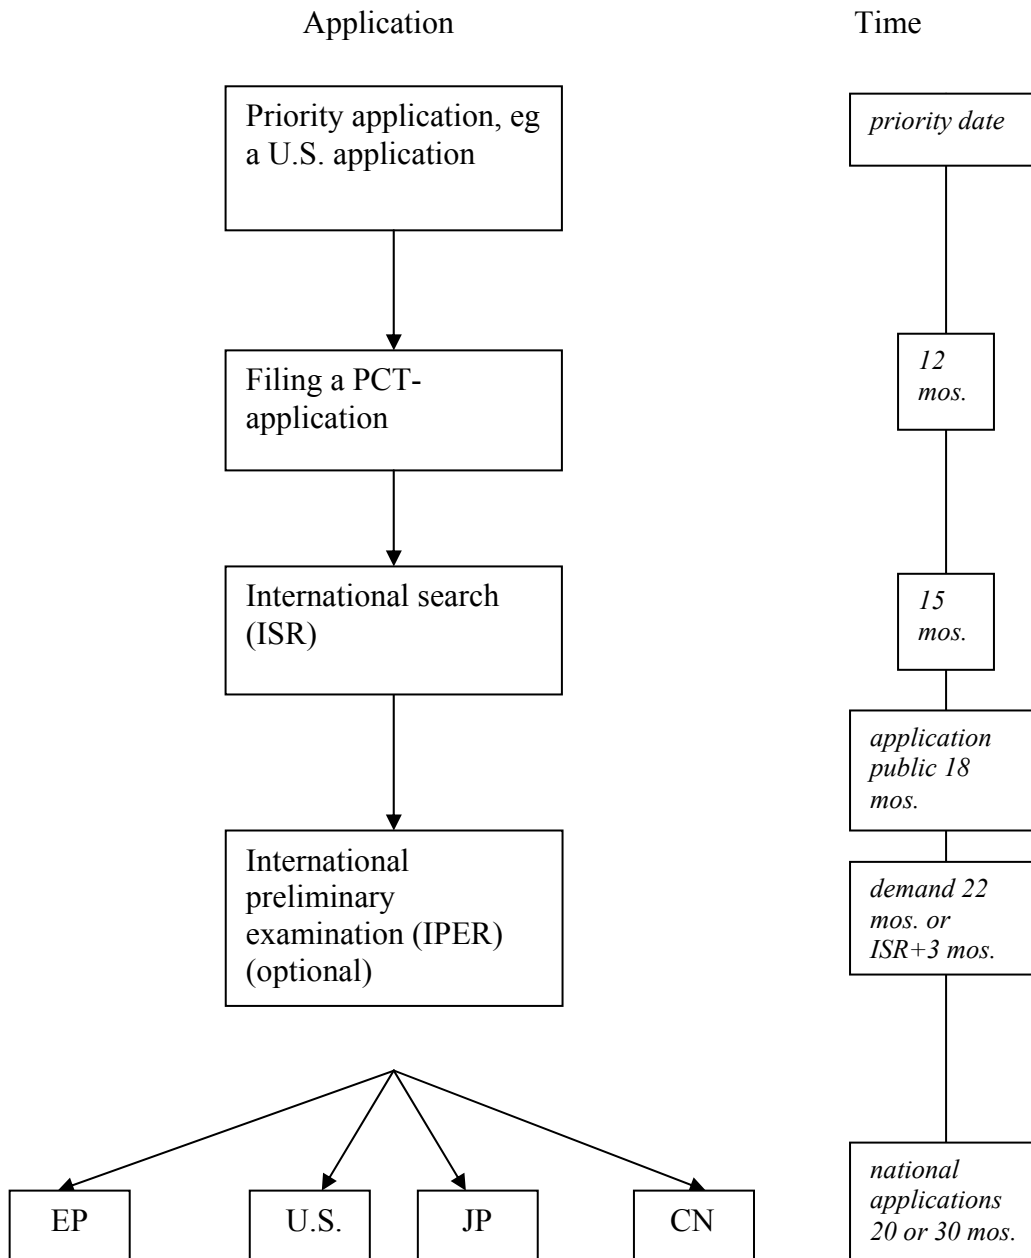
Application

Time

Priority application, eg a U.S. application

Filing a PCT-application

International search (ISR)

International preliminary examination (IPER) (optional)

EP

U.S.

JP

CN

*priority date*

*12 mos.*

*15 mos.*

*application public 18 mos.*

*demand 22 mos. or ISR+3 mos.*

*national applications 20 or 30 mos.*